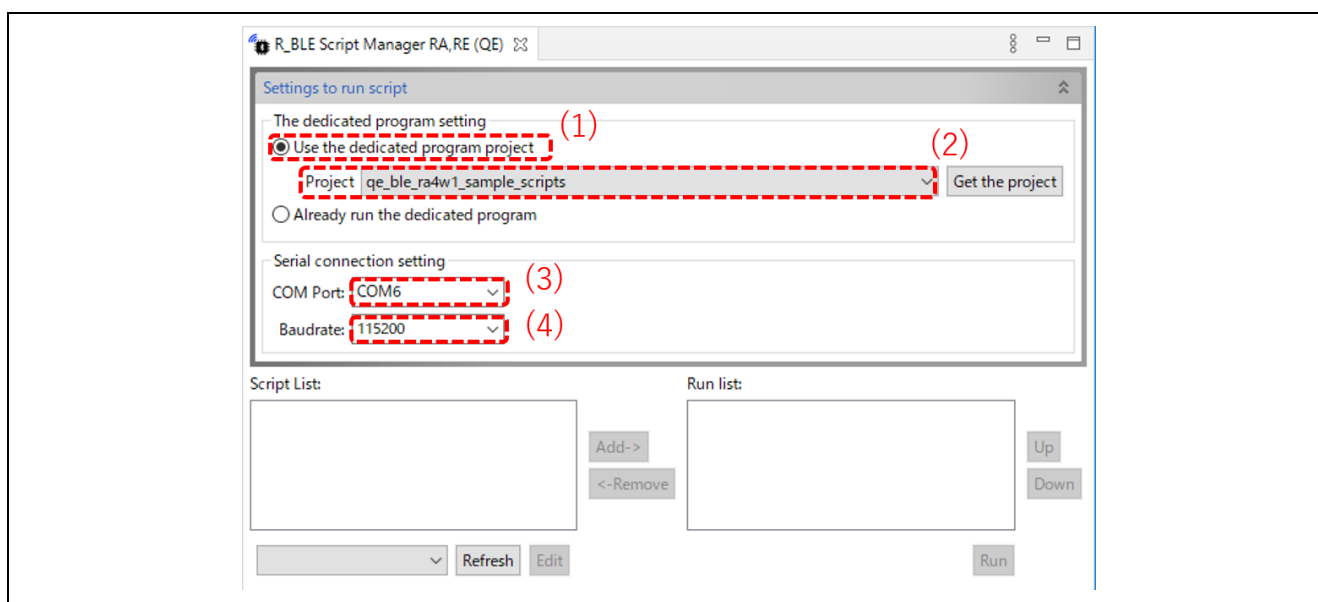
R_BLE Script Manager RA,RE (QE)

Settings to run script

The dedicated program setting
(1)
Use the dedicated program project
(2)
Project qe_ble_ra4w1_sample_scripts
Get the project
Already run the dedicated program

Serial connection setting
COM Port: COM6 (3)
Baudrate: 115200 (4)

Script List:
Run list:
Add->
<-Remove
Up
Down
Refresh
Edit
Run